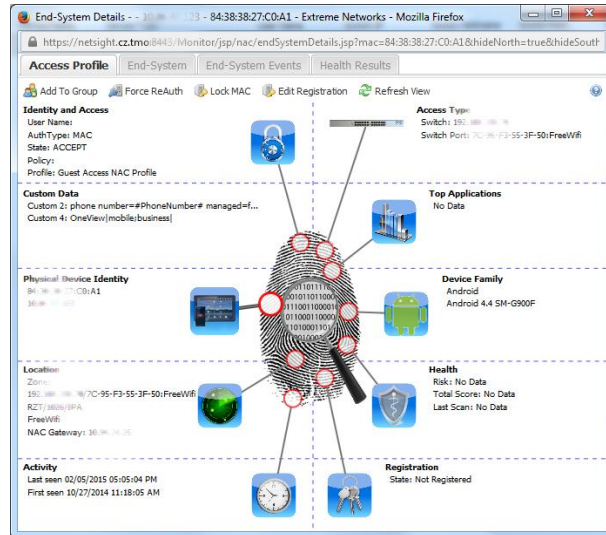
End-System Details - - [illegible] 84:38:38:27:C0:A1 - Extreme Networks - Mozilla Firefox

https://netsight.cz.tmo:8443/Monitor/jsp/nac/endSystemDetails.jsp?mac=84:38:38:27:C0:A1&hideNorth=true&hideSouth

Access Profile | End-System | End-System Events | Health Results

Add To Group | Force ReAuth | Lock MAC | Edit Registration | Refresh View

Identity and Access
User Name:
AuthType: MAC
State: ACCEPT
Policy:
Profile: Guest Access NAC Profile

Access Type
Switch: 192.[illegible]
Switch Port: 7C-95-F3-55-3F-50:FreeWifi

Custom Data
Custom 2: phone number=#PhoneNumber# managed=f...
Custom 4: OneView|mobile|business|

Top Applications
No Data

Physical Device Identity
84:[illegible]:C0:A1
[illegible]

Device Family
Android
Android 4.4 SM-G900F

Location
Zone:
192.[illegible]/7C-95-F3-55-3F-50:FreeWifi
RZT/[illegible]/IPA
FreeWifi
NAC Gateway: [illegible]

Health
Risk: No Data
Total Score: No Data
Last Scan: No Data

Activity
Last seen 02/05/2015 05:05:04 PM
First seen 10/27/2014 11:18:05 AM

Registration
State: Not Registered